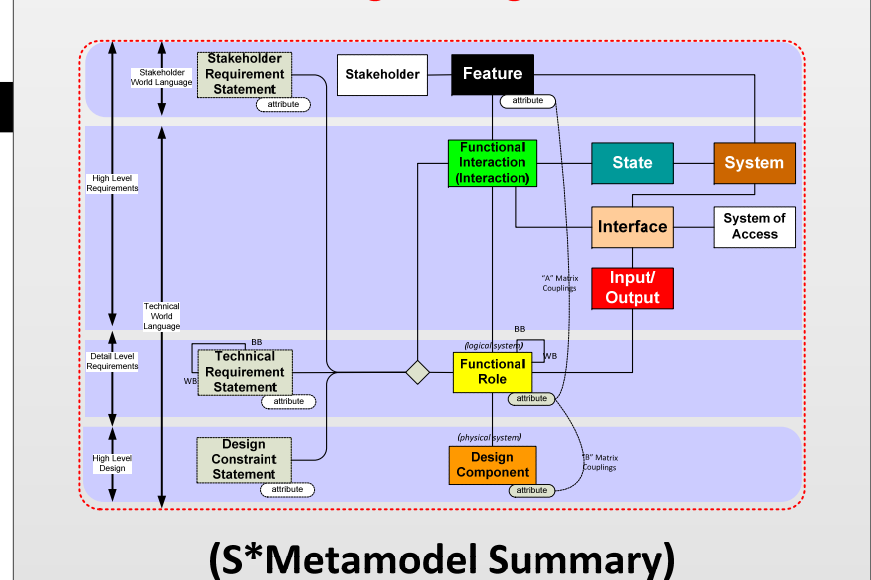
Stakeholder World Language

Stakeholder Requirement Statement

attribute

Stakeholder

Feature

attribute

High Level Requirements

Functional Interaction (Interaction)

State

System

Interface

System of Access

"A" Matrix Couplings

Input/ Output

Technical World Language

BB

Detail Level Requirements

Technical Requirement Statement

WB

attribute

(logical system)

BB

WB

Functional Role

attribute

(physical system)

High Level Design

Design Constraint Statement

attribute

Design Component

attribute

"B" Matrix Couplings

(S*Metamodel Summary)